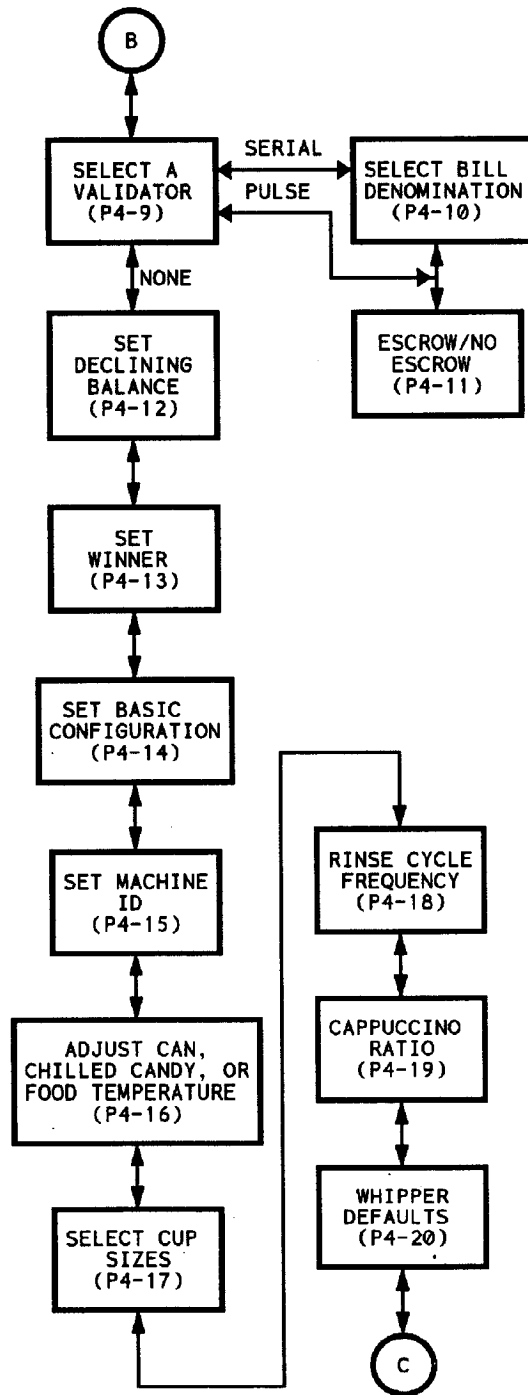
B

SELECT A VALIDATOR (P4-9)

SERIAL

PULSE

SELECT BILL DENOMINATION (P4-10)

NONE

ESCROW/NO ESCROW (P4-11)

SET DECLINING BALANCE (P4-12)

SET WINNER (P4-13)

SET BASIC CONFIGURATION (P4-14)

SET MACHINE ID (P4-15)

ADJUST CAN, CHILLED CANDY, OR FOOD TEMPERATURE (P4-16)

SELECT CUP SIZES (P4-17)

RINSE CYCLE FREQUENCY (P4-18)

CAPPUCCINO RATIO (P4-19)

WHIPPER DEFAULTS (P4-20)

C